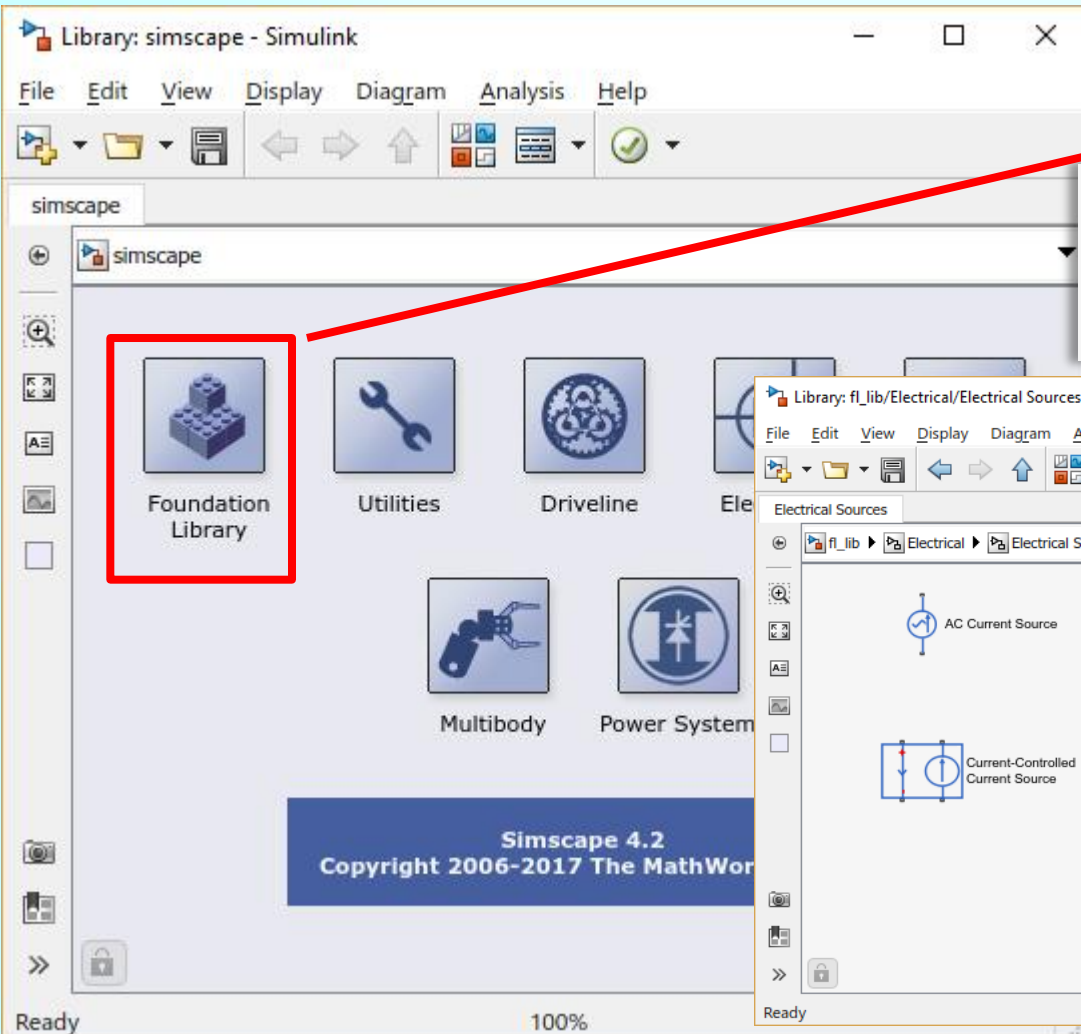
Library: simscape - Simulink

File Edit View Display Diagram Analysis Help

simscape

simscape

Foundation Library

Utilities

Driveline

Ele

Multibody

Power System

Simscape 4.2
Copyright 2006-2017 The MathWor

Ready

100%

Library: fl_lib/Electrical/Electrical Sources

File Edit View Display Diagram A

Electrical Sources

fl_lib ▶ Electrical ▶ Electrical S

AC Current Source

Current-Controlled Current Source

Ready